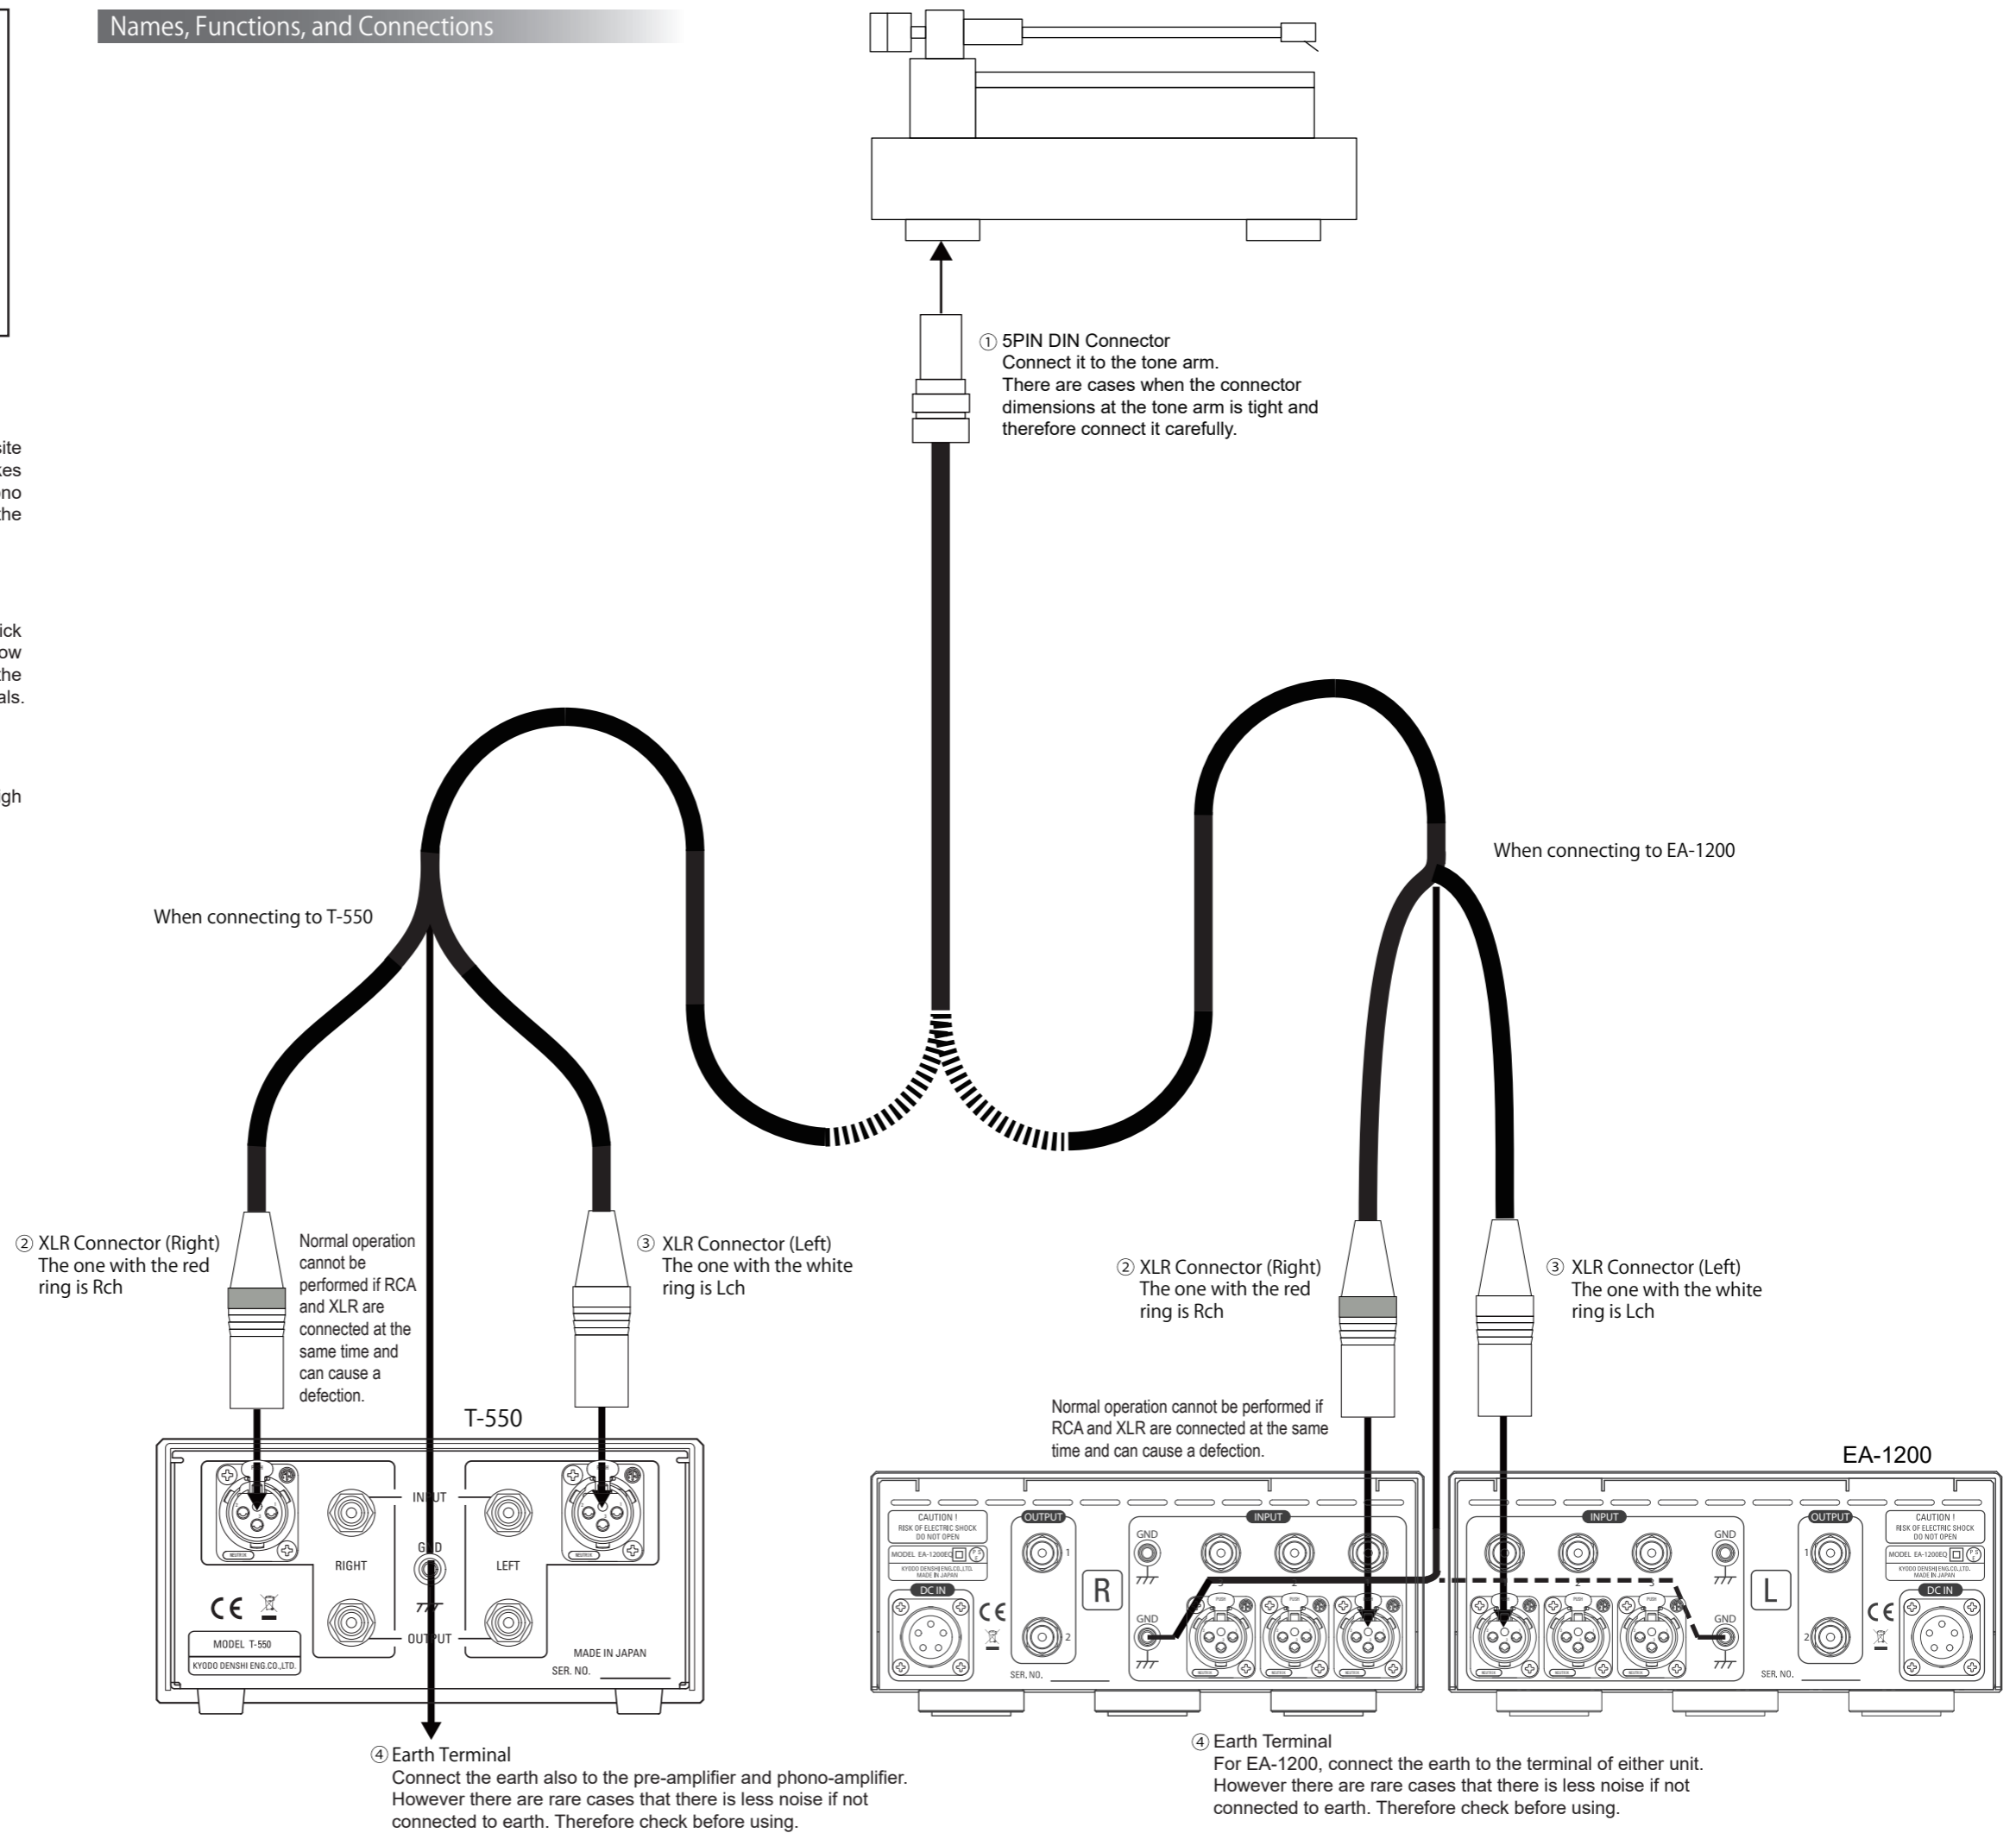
Names, Functions, and Connections

site
kes
no
the

ick
ow
the
als.

gh

① 5PIN DIN Connector
Connect it to the tone arm.
There are cases when the connector dimensions at the tone arm is tight and therefore connect it carefully.

When connecting to EA-1200

When connecting to T-550

② XLR Connector (Right)
The one with the red ring is Rch

Normal operation cannot be performed if RCA and XLR are connected at the same time and can cause a defection.

③ XLR Connector (Left)
The one with the white ring is Lch

② XLR Connector (Right)
The one with the red ring is Rch

③ XLR Connector (Left)
The one with the white ring is Lch

Normal operation cannot be performed if RCA and XLR are connected at the same time and can cause a defection.

T-550

INPUT
RIGHT
GND
LEFT
OUTPUT
MODEL T-550
KYODO DENSHI ENG.CO.,LTD.
MADE IN JAPAN
SER. NO.

EA-1200

CAUTION !
RISK OF ELECTRIC SHOCK
DO NOT OPEN
MODEL EA-1200EQ
KYODO DENSHI ENG.CO.,LTD.
MADE IN JAPAN
DC IN
OUTPUT
1
2
R
GND
INPUT
GND
SER. NO.

INPUT
GND
OUTPUT
1
2
L
GND
CAUTION !
RISK OF ELECTRIC SHOCK
DO NOT OPEN
MODEL EA-1200EQ
KYODO DENSHI ENG.CO.,LTD.
MADE IN JAPAN
DC IN
SER. NO.

④ Earth Terminal
Connect the earth also to the pre-amplifier and phono-amplifier.
However there are rare cases that there is less noise if not connected to earth. Therefore check before using.

④ Earth Terminal
For EA-1200, connect the earth to the terminal of either unit.
However there are rare cases that there is less noise if not connected to earth. Therefore check before using.